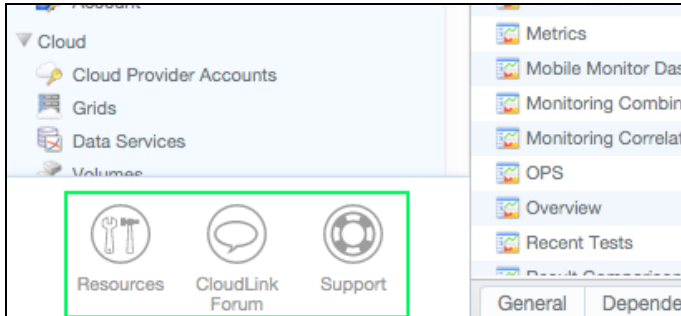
Account

Cloud

Cloud Provider Accounts

Grids

Data Services

Volumes

Resources

CloudLink Forum

Support

Metrics

Mobile Monitor Das

Monitoring Combin

Monitoring Correlat

OPS

Overview

Recent Tests

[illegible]

General

Depende